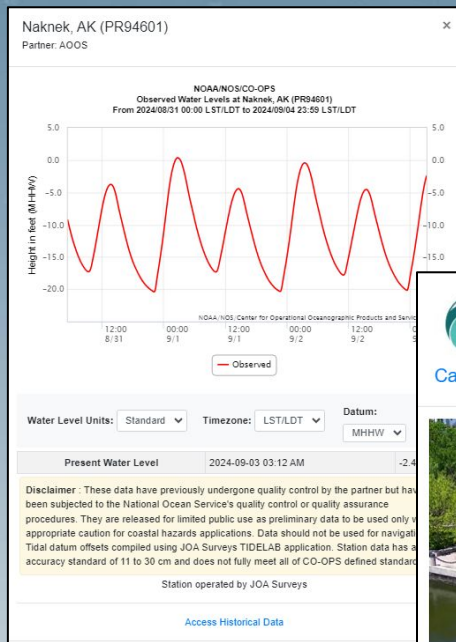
Naknek, AK (PR94601)
Partner: AOOS

×

NOAA/NOS/CO-OPS
Observed Water Levels at Naknek, AK (PR94601)
From 2024/08/31 00:00 LST/LDT to 2024/09/04 23:59 LST/LDT

5.0
0.0
-5.0
-10.0
-15.0
-20.0

Height in feet (MHHW)

5.0
0.0
-5.0
-10.0
-15.0
-20.0

NOAA/NOS/Center for Operational Oceanographic Products and Servic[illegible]

12:00 8/31
00:00 9/1
12:00 9/1
00:00 9/2
12:00 9/2
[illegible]

Observed

Ca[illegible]

Water Level Units: Standard
Timezone: LST/LDT
Datum: MHHW

Present Water Level | 2024-09-03 03:12 AM | -2.4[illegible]

Disclaimer : These data have previously undergone quality control by the partner but hav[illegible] been subjected to the National Ocean Service's quality control or quality assurance procedures. They are released for limited public use as preliminary data to be used only w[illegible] appropriate caution for coastal hazards applications. Data should not be used for navigati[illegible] Tidal datum offsets compiled using JOA Surveys TIDELAB application. Station data has a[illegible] accuracy standard of 11 to 30 cm and does not fully meet all of CO-OPS defined standard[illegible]

Station operated by JOA Surveys

Access Historical Data